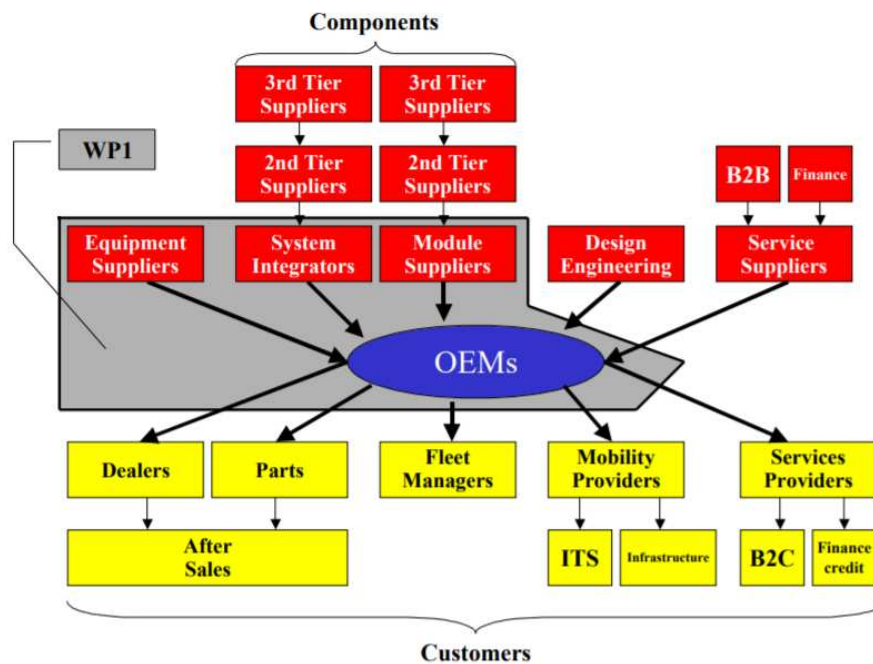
Components

3rd Tier Suppliers

3rd Tier Suppliers

WP1

2nd Tier Suppliers

2nd Tier Suppliers

B2B

Finance

Equipment Suppliers

System Integrators

Module Suppliers

Design Engineering

Service Suppliers

OEMs

Dealers

Parts

Fleet Managers

Mobility Providers

Services Providers

After Sales

ITS

Infrastructure

B2C

Finance credit

Customers